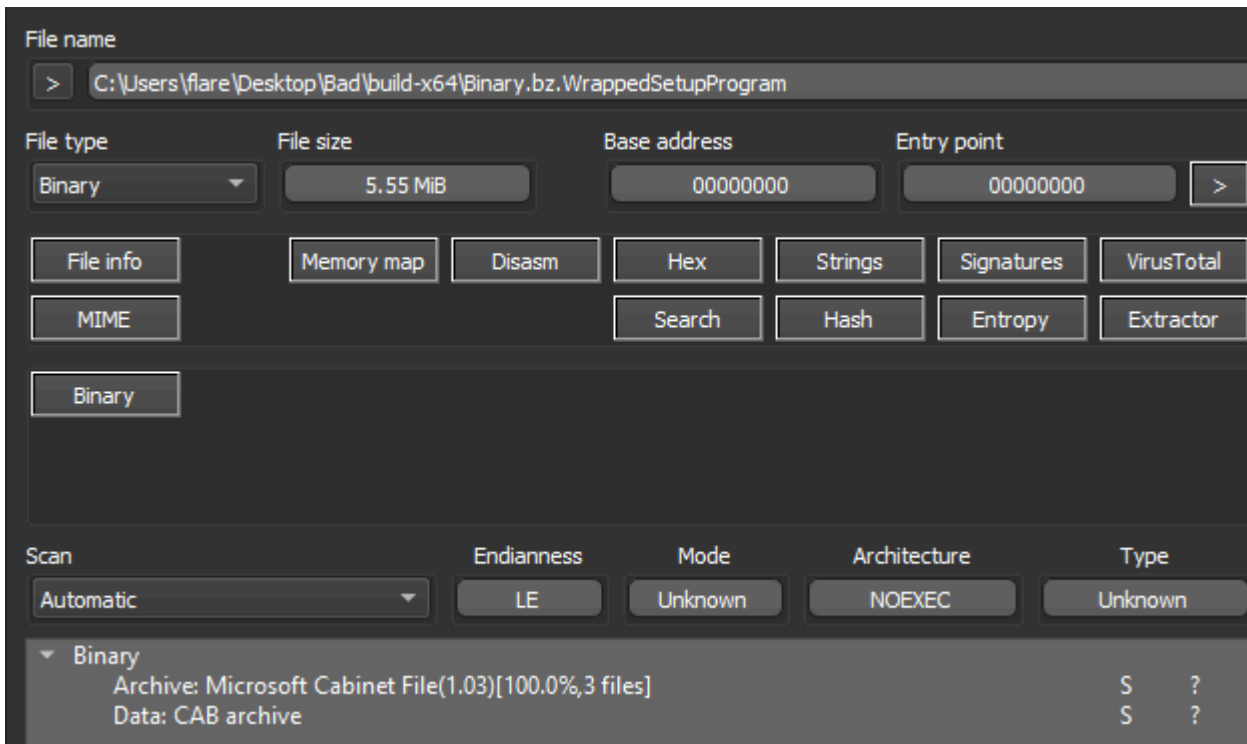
File name

>	C:\Users\flare\Desktop\Bad\build-x64\Binary.bz.WrappedSetupProgram

File type
Binary

File size
5.55 MiB

Base address
00000000

Entry point
00000000
>

File info
Memory map
Disasm
Hex
Strings
Signatures
VirusTotal
MIME
Search
Hash
Entropy
Extractor

Binary

Scan
Automatic

Endianness
LE

Mode
Unknown

Architecture
NOEXEC

Type
Unknown

Binary
Archive: Microsoft Cabinet File(1.03)[100.0%,3 files]	S	?
Data: CAB archive	S	?